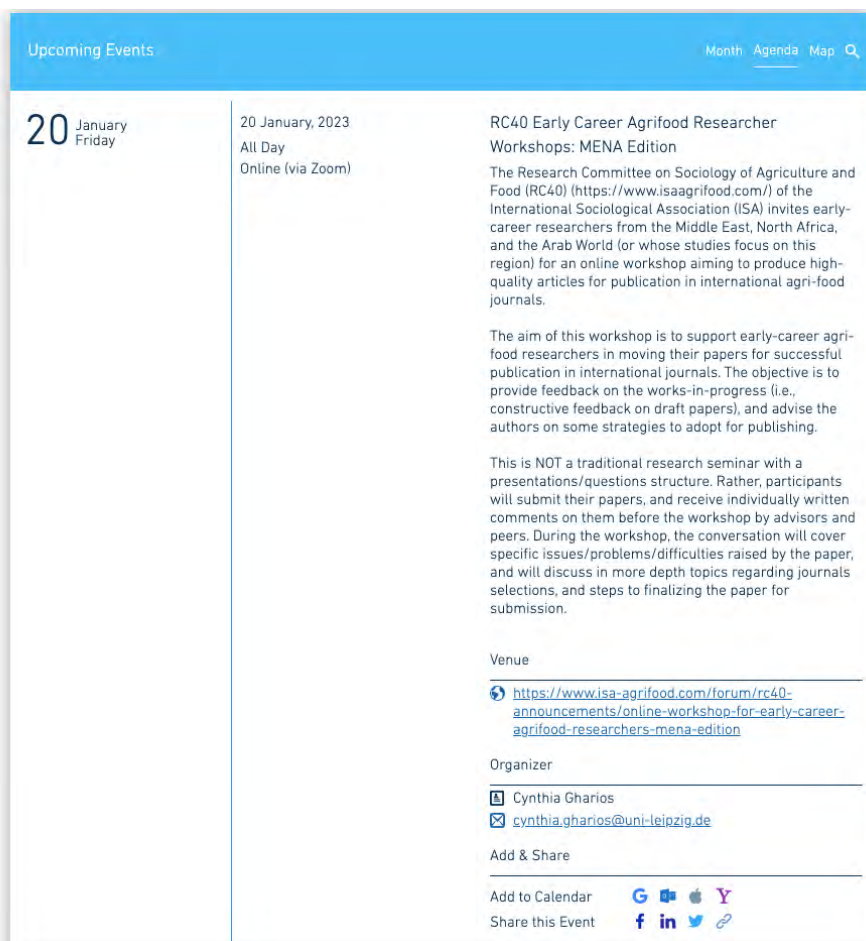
Upcoming Events

Month Agenda Map

20 January Friday

20 January, 2023
All Day
Online (via Zoom)

RC40 Early Career Agrifood Researcher Workshops: MENA Edition

The Research Committee on Sociology of Agriculture and Food (RC40) (https://www.isaagrifood.com/) of the International Sociological Association (ISA) invites early-career researchers from the Middle East, North Africa, and the Arab World (or whose studies focus on this region) for an online workshop aiming to produce high-quality articles for publication in international agri-food journals.

The aim of this workshop is to support early-career agri-food researchers in moving their papers for successful publication in international journals. The objective is to provide feedback on the works-in-progress (i.e., constructive feedback on draft papers), and advise the authors on some strategies to adopt for publishing.

This is NOT a traditional research seminar with a presentations/questions structure. Rather, participants will submit their papers, and receive individually written comments on them before the workshop by advisors and peers. During the workshop, the conversation will cover specific issues/problems/difficulties raised by the paper, and will discuss in more depth topics regarding journals selections, and steps to finalizing the paper for submission.

Venue

https://www.isa-agrifood.com/forum/rc40-announcements/online-workshop-for-early-career-agrifood-researchers-mena-edition

Organizer

Cynthia Gharios
cynthia.gharios@uni-leipzig.de

Add & Share

Add to Calendar
Share this Event